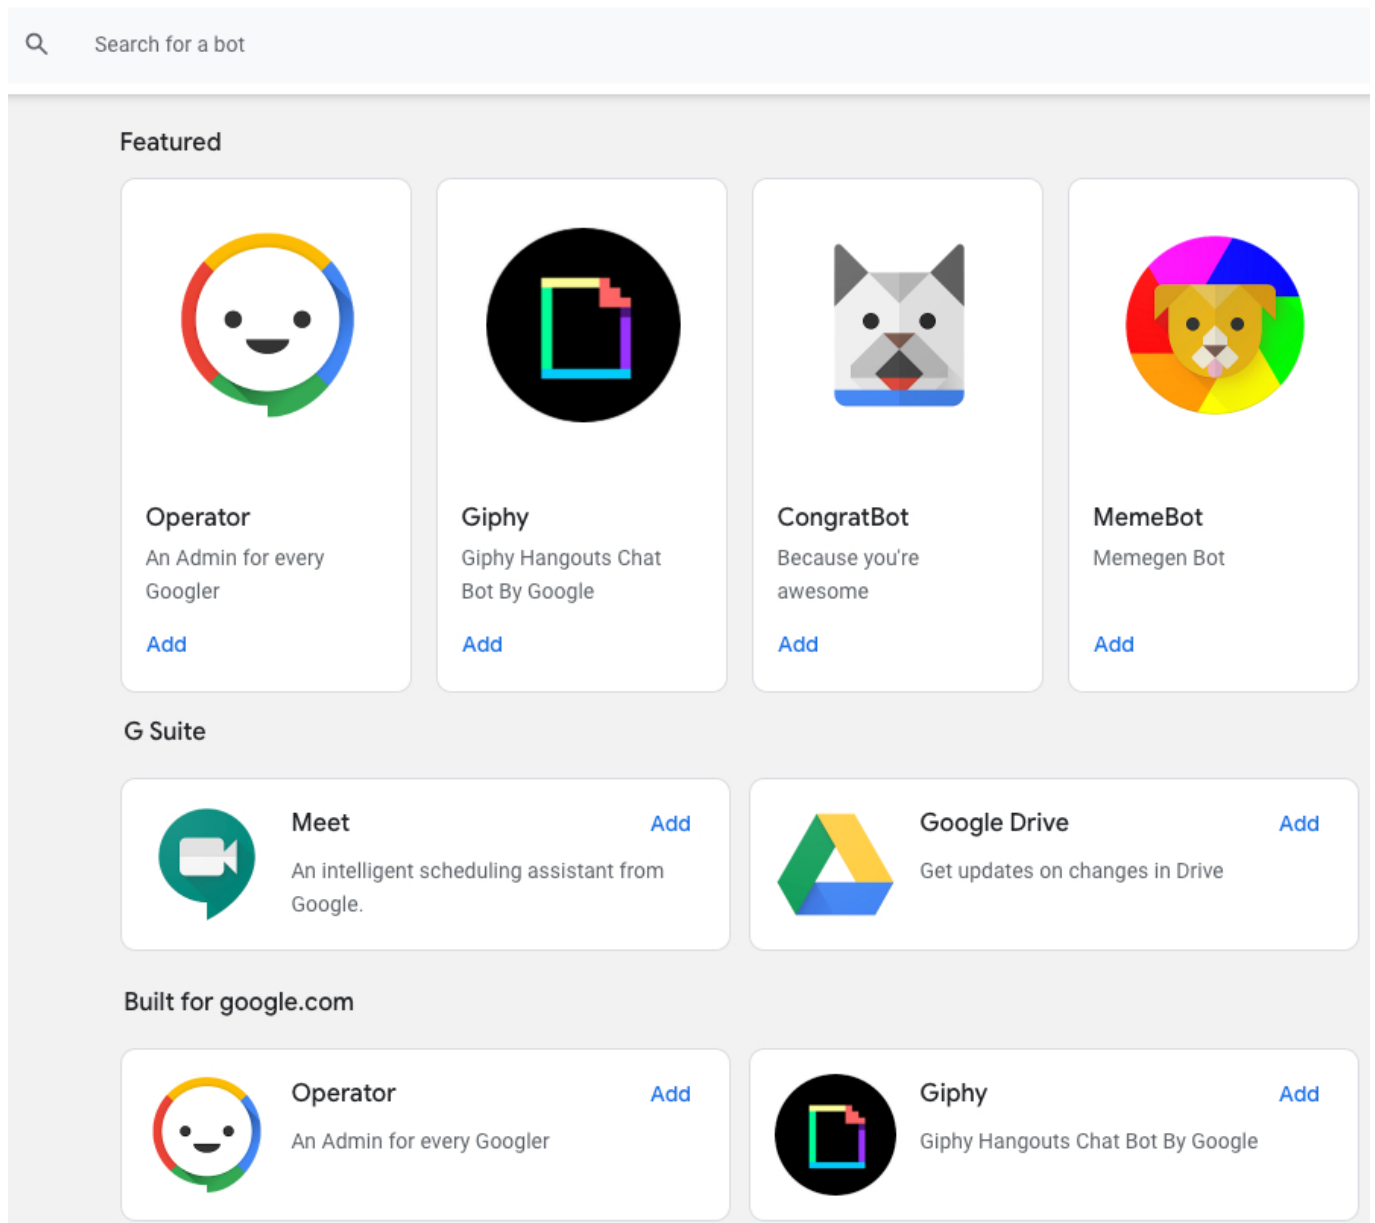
Search for a bot

Featured

Operator
An Admin for every Googler
Add

Giphy
Giphy Hangouts Chat Bot By Google
Add

CongratBot
Because you're awesome
Add

MemeBot
Memegen Bot
Add

G Suite

Meet
Add
An intelligent scheduling assistant from Google.

Google Drive
Add
Get updates on changes in Drive

Built for google.com

Operator
Add
An Admin for every Googler

Giphy
Add
Giphy Hangouts Chat Bot By Google